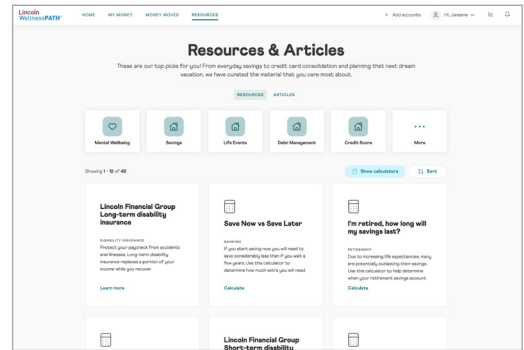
Lincoln WellnessPATH

HOME MY MONEY MONEY MOVES RESOURCES

+ Add accounts Hi, Janeane

Resources & Articles

These are our top picks for you! From everyday savings to credit card consolidation and planning that next dream vacation, we have curated the material that you care most about.

RESOURCES ARTICLES

Mental Wellbeing

Savings

Life Events

Debt Management

Credit Score

More

Showing 1 - 12 of 46

Show calculators

Sort

Lincoln Financial Group Long-term disability insurance

DISABILITY INSURANCE

Protect your paycheck from accidents and illnesses. Long-term disability insurance replaces a portion of your income while you recover.

Learn more

Save Now vs Save Later

BANKING

If you start saving now you will need to save considerably less than if you wait a few years. Use this calculator to determine how much extra you will need

Calculate

I'm retired, how long will my savings last?

RETIREMENT

Due to increasing life expectancies, many are potentially outliving their savings. Use this calculator to help determine when your retirement savings account.

Calculate

Lincoln Financial Group Short-term disability